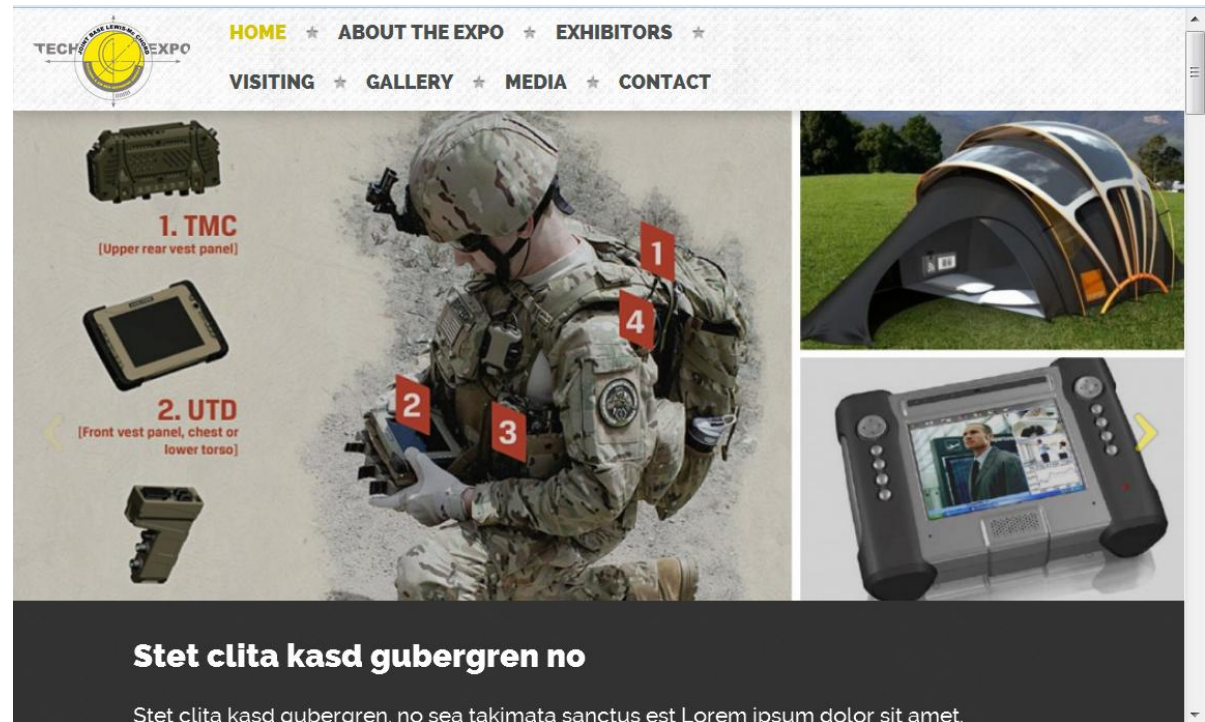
TECH JOINT BASE LEWIS-McCHORD EXPO

HOME ★ ABOUT THE EXPO ★ EXHIBITORS ★

VISITING ★ GALLERY ★ MEDIA ★ CONTACT

1. TMC
[Upper rear vest panel]

2. UTD
[Front vest panel, chest or lower torso]

1

4

2

3

Stet clita kasd gubergren no

Stet clita kasd gubergren, no sea takimata sanctus est Lorem ipsum dolor sit amet.